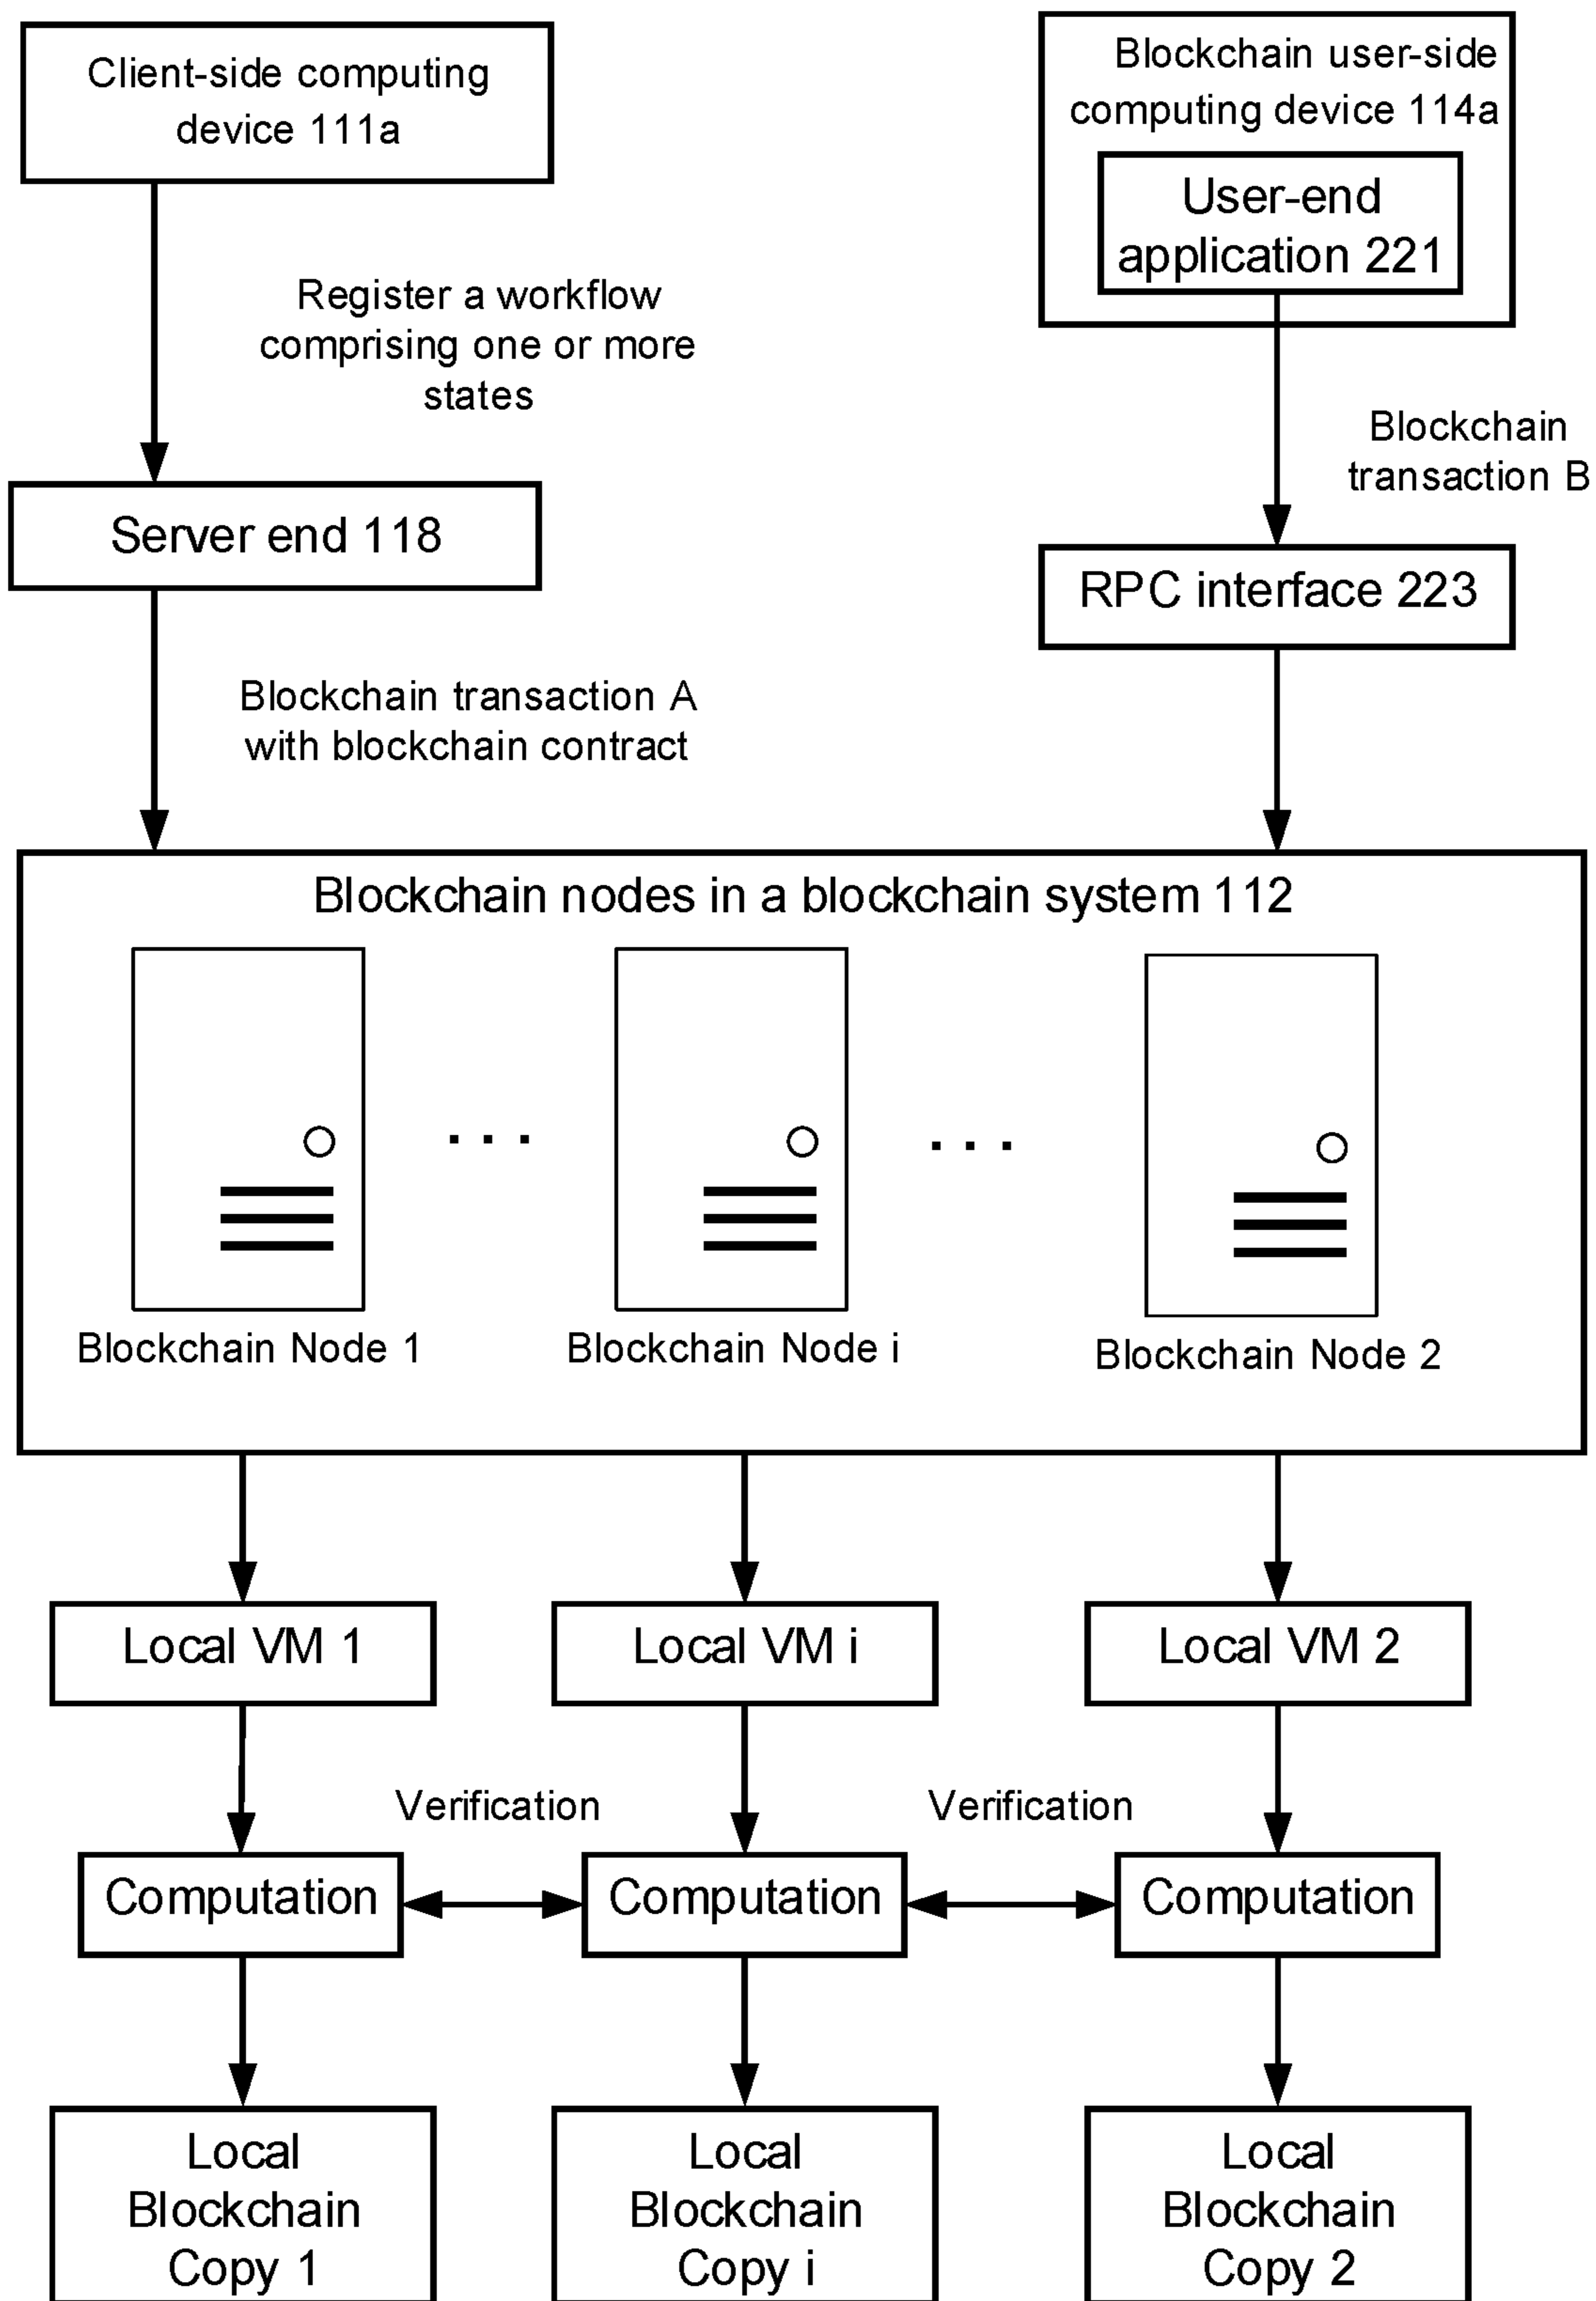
Client-side computing device 111a

Blockchain user-side computing device 114a

User-end application 221

Register a workflow comprising one or more states

Blockchain transaction B

Server end 118

RPC interface 223

Blockchain transaction A with blockchain contract

Blockchain nodes in a blockchain system 112

. . .

. . .

Blockchain Node 1

Blockchain Node i

Blockchain Node 2

Local VM 1

Local VM i

Local VM 2

Verification

Verification

Computation

Computation

Computation

Local Blockchain Copy 1

Local Blockchain Copy i

Local Blockchain Copy 2